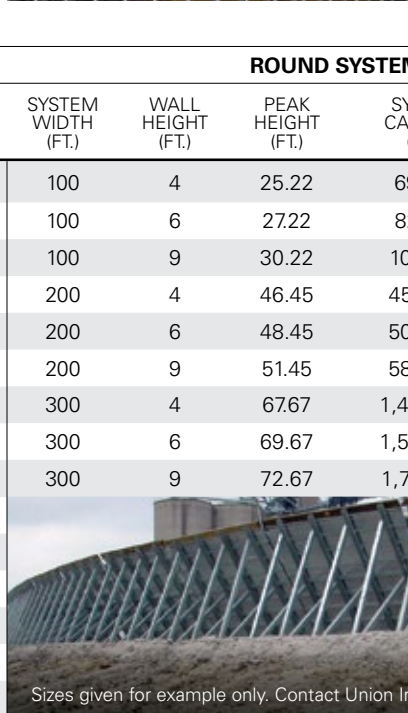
ROUND SYSTEM

| SYSTEM WIDTH (FT.) | WALL HEIGHT (FT.) | PEAK HEIGHT (FT.) | SY CA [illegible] |
|---|---|---|---|
| 100 | 4 | 25.22 | 6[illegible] |
| 100 | 6 | 27.22 | 8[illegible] |
| 100 | 9 | 30.22 | 10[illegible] |
| 200 | 4 | 46.45 | 45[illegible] |
| 200 | 6 | 48.45 | 50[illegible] |
| 200 | 9 | 51.45 | 58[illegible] |
| 300 | 4 | 67.67 | 1,4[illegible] |
| 300 | 6 | 69.67 | 1,5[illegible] |
| 300 | 9 | 72.67 | 1,7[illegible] |

Sizes given for example only. Contact Union I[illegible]